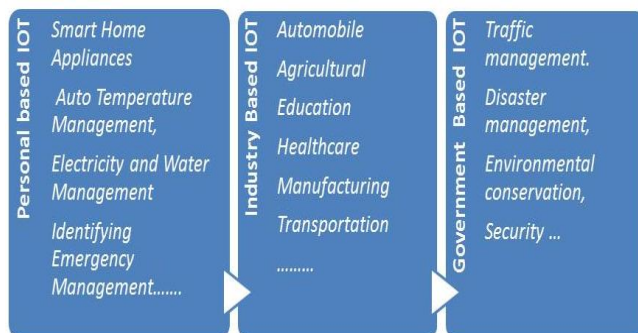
Personal based IOT

Smart Home Appliances

Auto Temperature Management,

Electricity and Water Management

Identifying Emergency Management.......

Industry Based IOT

Automobile

Agricultural

Education

Healthcare

Manufacturing

Transportation

.........

Government Based IOT

Traffic management.

Disaster management,

Environmental conservation,

Security ...